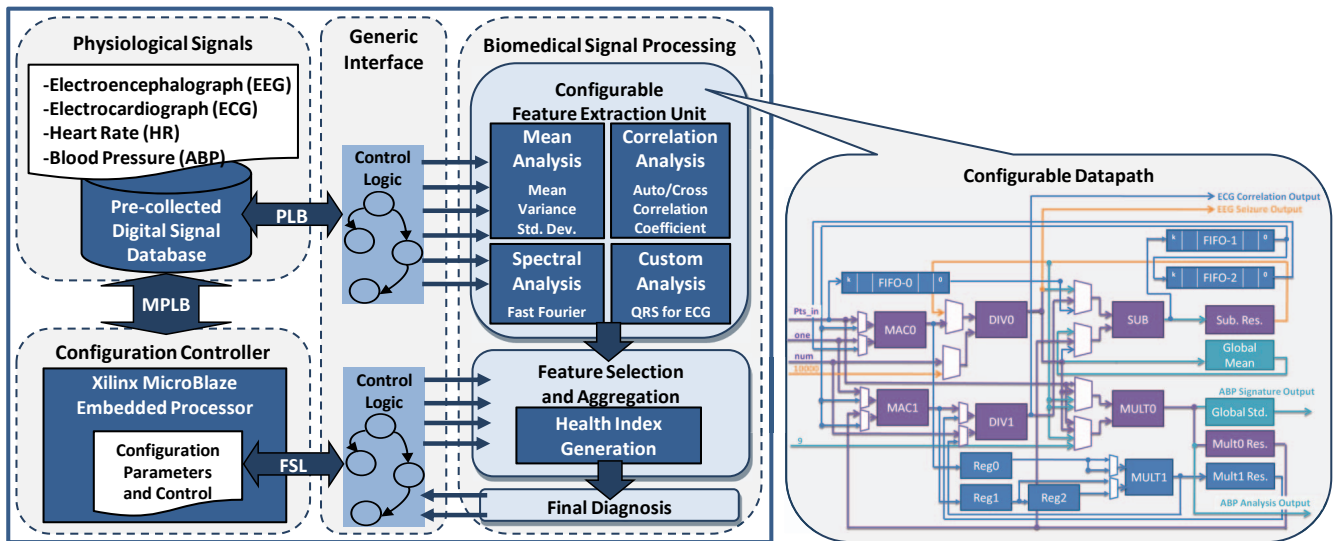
Physiological Signals

-Electroencephalograph (EEG)
-Electrocardiograph (ECG)
-Heart Rate (HR)
-Blood Pressure (ABP)

Pre-collected Digital Signal Database

PLB

MPLB

Configuration Controller

Xilinx MicroBlaze Embedded Processor

Configuration Parameters and Control

FSL

Generic Interface

Control Logic

Control Logic

Biomedical Signal Processing

Configurable Feature Extraction Unit

Mean Analysis
Mean
Variance
Std. Dev.

Correlation Analysis
Auto/Cross
Correlation
Coefficient

Spectral Analysis
Fast Fourier

Custom Analysis
QRS for ECG

Feature Selection and Aggregation

Health Index Generation

Final Diagnosis

Configurable Datapath

ECG Correlation Output
EEG Seizure Output
k FIFO-1 0
k FIFO-2 0
k FIFO-0 0
Pts_in
one
num
10000
MAC0
DIV0
SUB
Sub. Res.
Global Mean
ABP Signature Output
MAC1
DIV1
MULT0
Global Std.
Mult0 Res.
9
Reg0
MULT1
Mult1 Res.
Reg1
Reg2
ABP Analysis Output